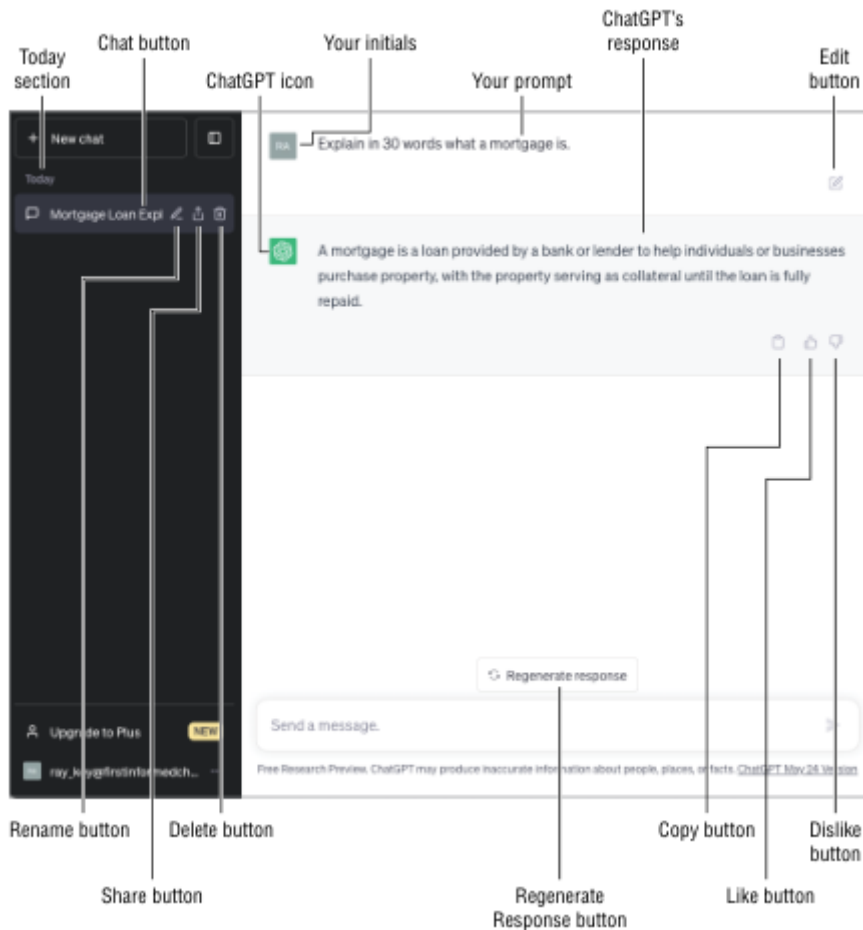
Today section

Chat button

Your initials

ChatGPT icon

Your prompt

ChatGPT's response

Edit button

+ New chat

Today

Mortgage Loan Expl

RA

Explain in 30 words what a mortgage is.

A mortgage is a loan provided by a bank or lender to help individuals or businesses purchase property, with the property serving as collateral until the loan is fully repaid.

Regenerate response

Send a message.

Upgrade to Plus NEW

ray_key@firstinformedch...

Free Research Preview. ChatGPT may produce inaccurate information about people, places, or facts. ChatGPT May 24 Version

Rename button

Delete button

Copy button

Dislike button

Share button

Regenerate Response button

Like button